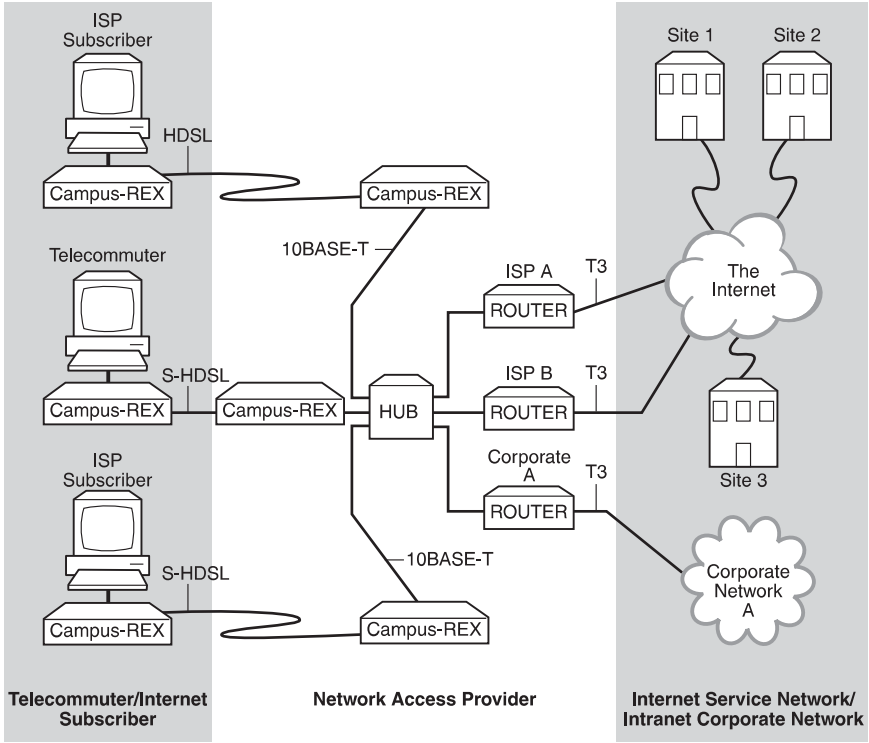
ISP Subscriber

HDSL

Campus-REX

Campus-REX

Telecommuter

10BASE-T

S-HDSL

Campus-REX

Campus-REX

HUB

ISP Subscriber

S-HDSL

Campus-REX

10BASE-T

Campus-REX

ISP A

ROUTER

T3

ISP B

ROUTER

T3

Corporate A

ROUTER

T3

Site 1

Site 2

The Internet

Site 3

Corporate Network A

Telecommuter/Internet Subscriber

Network Access Provider

Internet Service Network/ Intranet Corporate Network